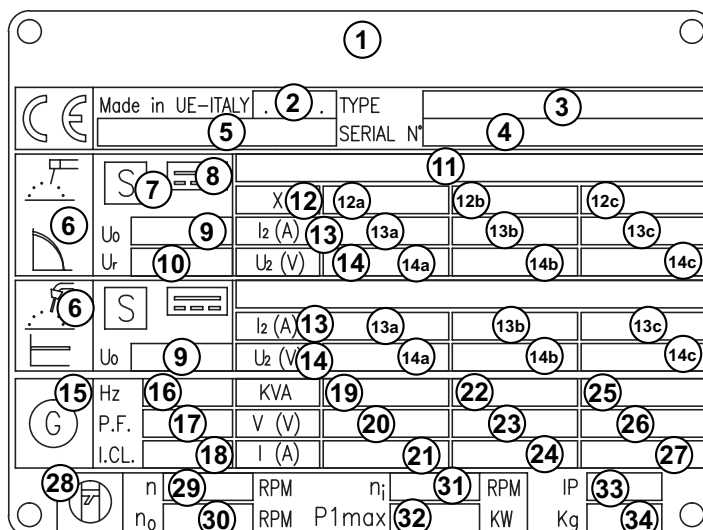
1

CE | Made in UE-ITALY . 2 . | TYPE 3
5 | SERIAL N° 4

6 | S 7 8 | 11
X 12 | 12a | 12b | 12c
U0 9 | I2 (A) 13 | 13a | 13b | 13c
Ur 10 | U2 (V) 14 | 14a | 14b | 14c

6 | S
I2 (A) 13 | 13a | 13b | 13c
U0 9 | U2 (V) 14 | 14a | 14b | 14c

15 G | Hz 16 | KVA 19 | 22 | 25
P.F. 17 | V (V) 20 | 23 | 26
I.CL. 18 | I (A) 21 | 24 | 27

28 | n 29 RPM | $n_i$ 31 RPM | IP 33
$n_0$ 30 RPM | P1max 32 KW | Kg 34